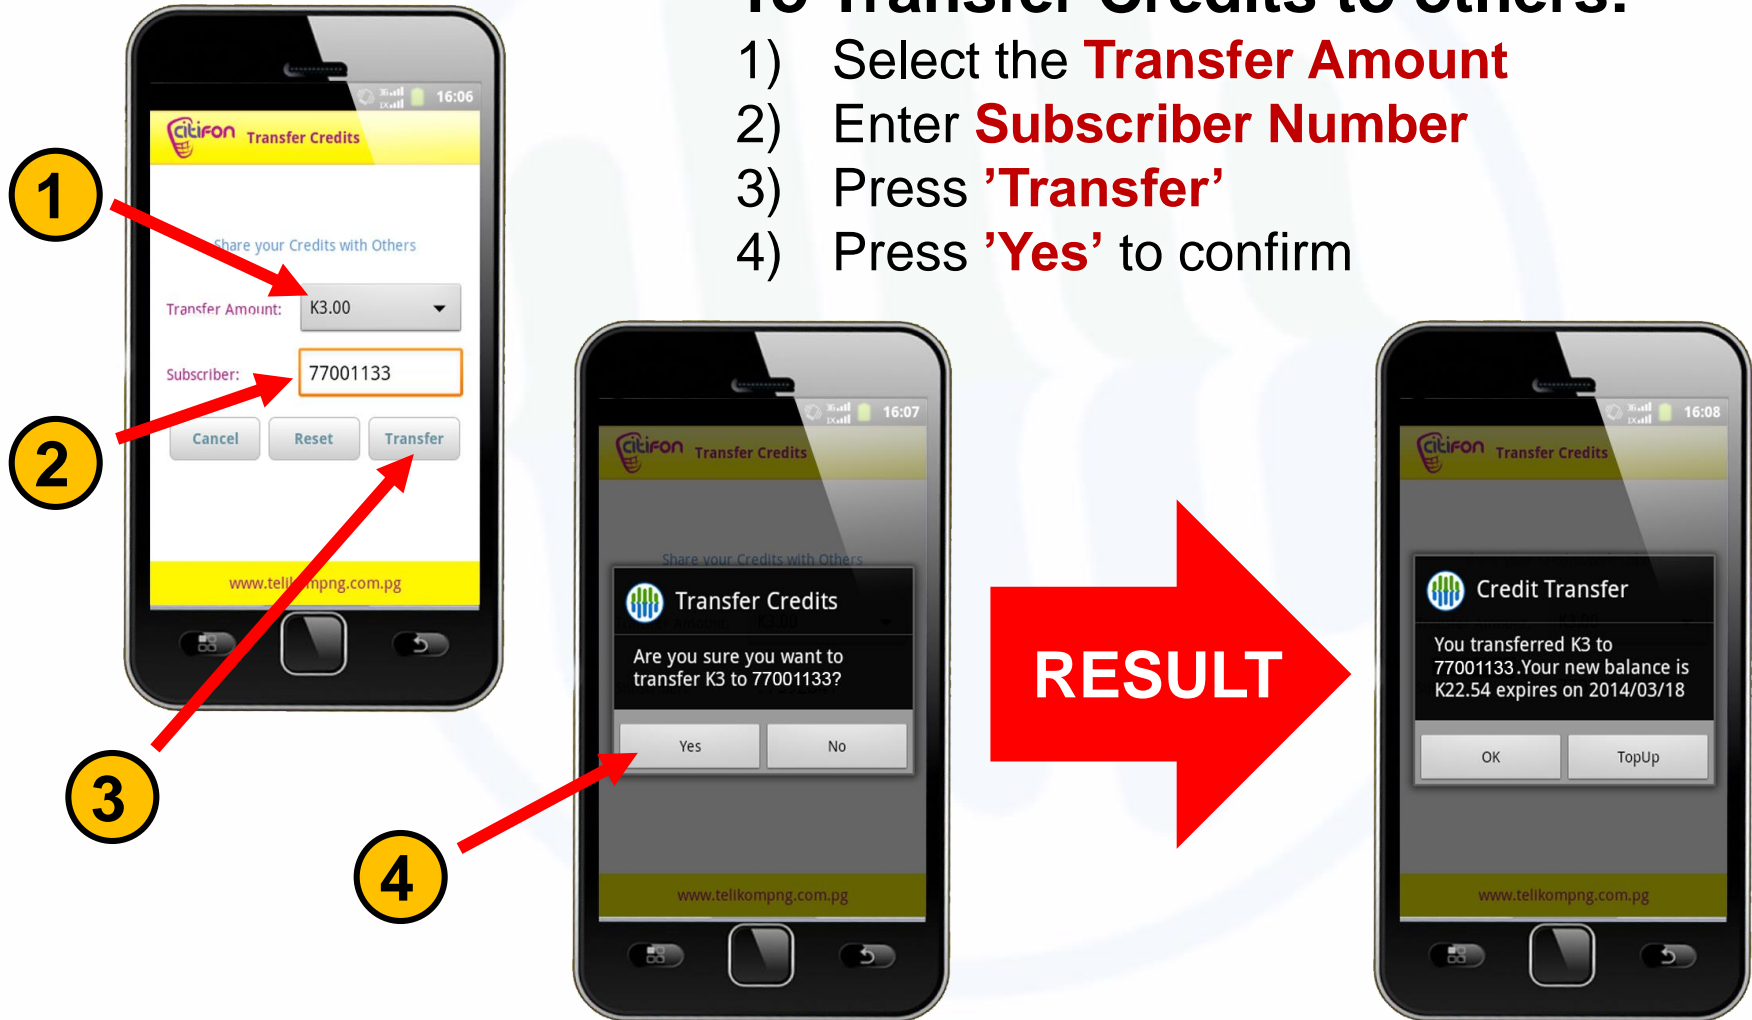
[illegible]

1) Select the Transfer Amount
2) Enter Subscriber Number
3) Press ’Transfer’
4) Press ’Yes’ to confirm

16:06
citifon Transfer Credits
Share your Credits with Others
Transfer Amount: K3.00
Subscriber: 77001133
Cancel Reset Transfer
www.telil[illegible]mpng.com.pg

1
2
3
4

16:07
citifon Transfer Credits
Share your Credits with Others
Transfer Credits
Are you sure you want to transfer K3 to 77001133?
Yes No
www.telikompng.com.pg

RESULT

16:08
citifon Transfer Credits
Credit Transfer
You transferred K3 to 77001133.Your new balance is K22.54 expires on 2014/03/18
OK TopUp
www.telikompng.com.pg